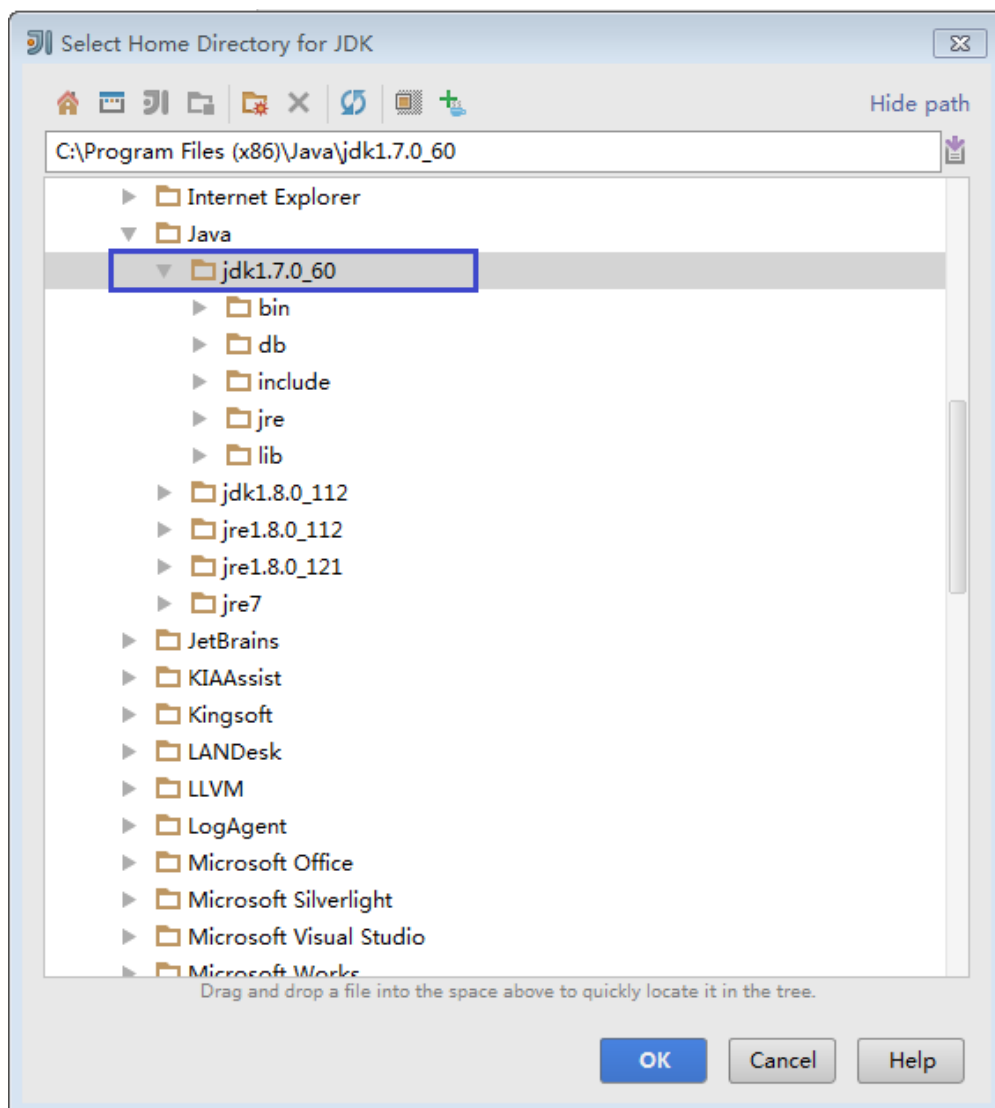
Select Home Directory for JDK

Hide path

C:\Program Files (x86)\Java\jdk1.7.0_60

Internet Explorer
Java
jdk1.7.0_60
bin
db
include
jre
lib
jdk1.8.0_112
jre1.8.0_112
jre1.8.0_121
jre7
JetBrains
KIAAssist
Kingsoft
LANDesk
LLVM
LogAgent
Microsoft Office
Microsoft Silverlight
Microsoft Visual Studio
Microsoft Works

Drag and drop a file into the space above to quickly locate it in the tree.

OK
Cancel
Help